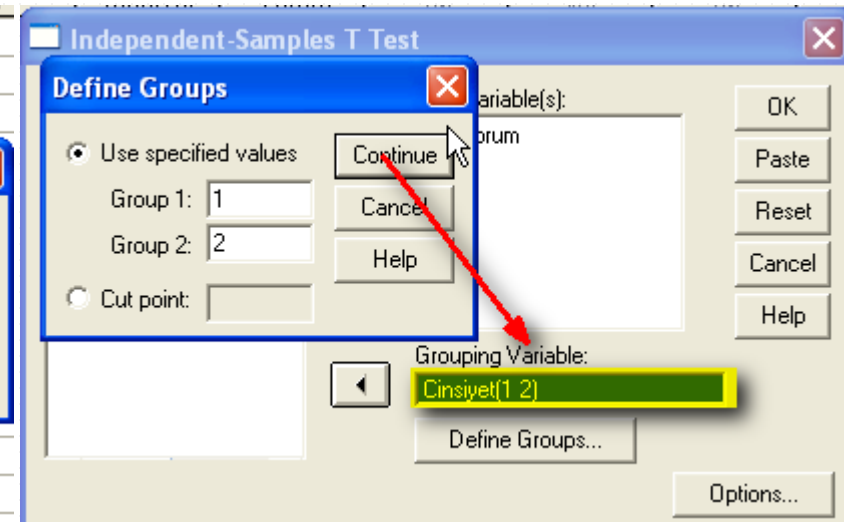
Independent-Samples T Test

Define Groups

Use specified values

Group 1: 1

Group 2: 2

Cut point:

Continue

Cancel

Help

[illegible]ariable(s):

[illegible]orum

OK

Paste

Reset

Cancel

Help

Grouping Variable:

Cinsiyet(1 2)

Define Groups...

Options...